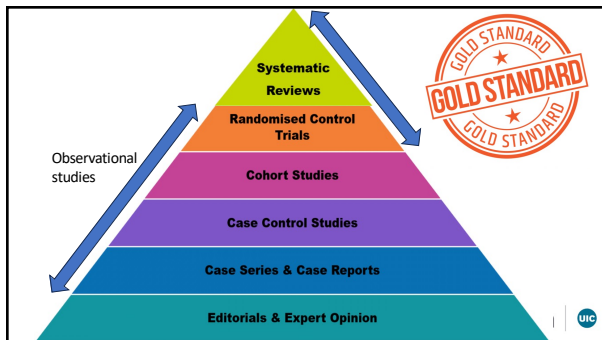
Systematic Reviews

Randomised Control Trials

Cohort Studies

Case Control Studies

Case Series & Case Reports

Editorials & Expert Opinion

Observational studies

GOLD STANDARD
GOLD STANDARD
GOLD STANDARD

UIC